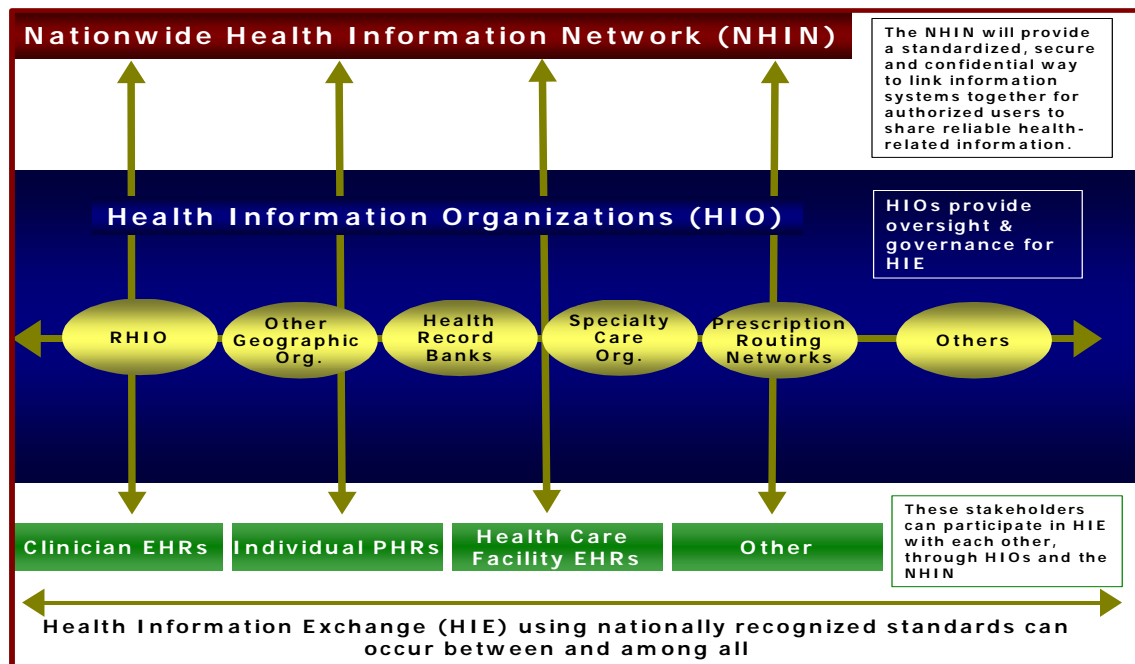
Nationwide Health Information Network (NHIN)

The NHIN will provide a standardized, secure and confidential way to link information systems together for authorized users to share reliable health-related information.

Health Information Organizations (HIO)

HIOs provide oversight & governance for HIE

RHIO

Other Geographic Org.

Health Record Banks

Specialty Care Org.

Prescription Routing Networks

Others

Clinician EHRs

Individual PHRs

Health Care Facility EHRs

Other

These stakeholders can participate in HIE with each other, through HIOs and the NHIN

Health Information Exchange (HIE) using nationally recognized standards can occur between and among all